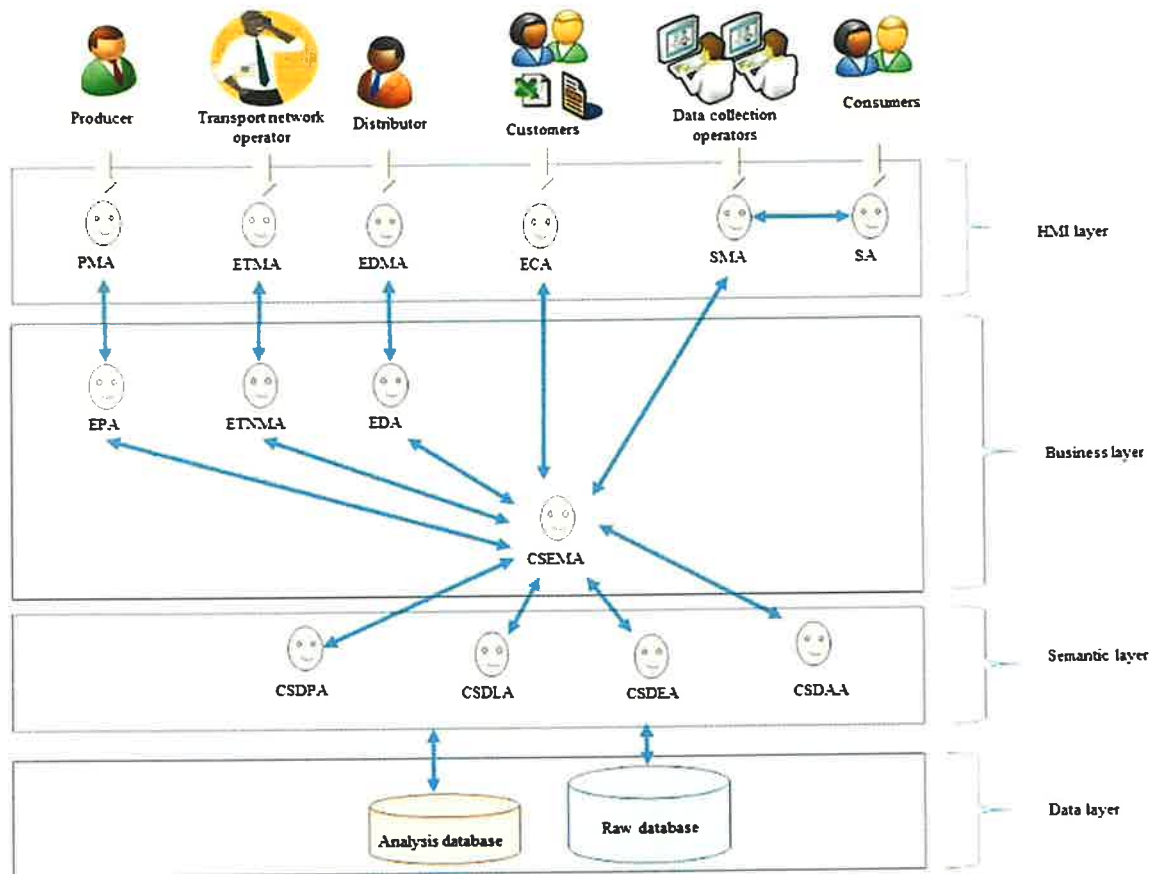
Producer

Transport network operator

Distributor

Customers

Data collection operators

Consumers

PMA

ETMA

EDMA

ECA

SMA

SA

HMI layer

EPA

ETNMA

EDA

Business layer

CSEMA

CSDPA

CSDLA

CSDEA

CSDAA

Semantic layer

Analysis database

Raw database

Data layer